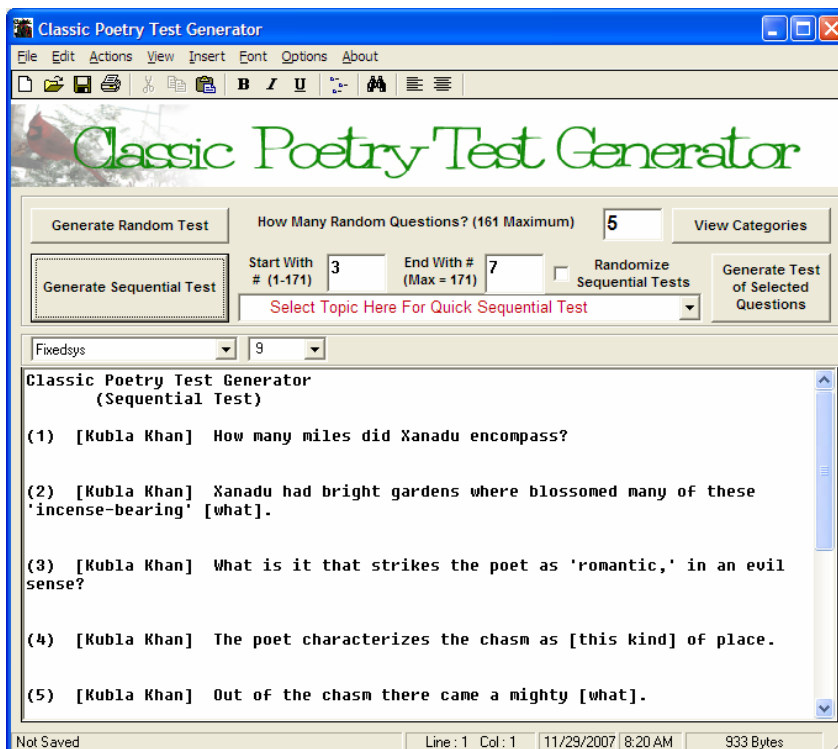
Classic Poetry Test Generator

File Edit Actions View Insert Font Options About

Classic Poetry Test Generator

Generate Random Test

How Many Random Questions? (161 Maximum)

5

View Categories

Generate Sequential Test

Start With # (1-171)

3

End With # (Max = 171)

7

Randomize Sequential Tests

Generate Test of Selected Questions

Select Topic Here For Quick Sequential Test

Fixedsys

9

Classic Poetry Test Generator
(Sequential Test)

(1) [Kubla Khan] How many miles did Xanadu encompass?

(2) [Kubla Khan] Xanadu had bright gardens where blossomed many of these 'incense-bearing' [what].

(3) [Kubla Khan] What is it that strikes the poet as 'romantic,' in an evil sense?

(4) [Kubla Khan] The poet characterizes the chasm as [this kind] of place.

(5) [Kubla Khan] Out of the chasm there came a mighty [what].

Not Saved

Line : 1 Col : 1

11/29/2007 8:20 AM

933 Bytes